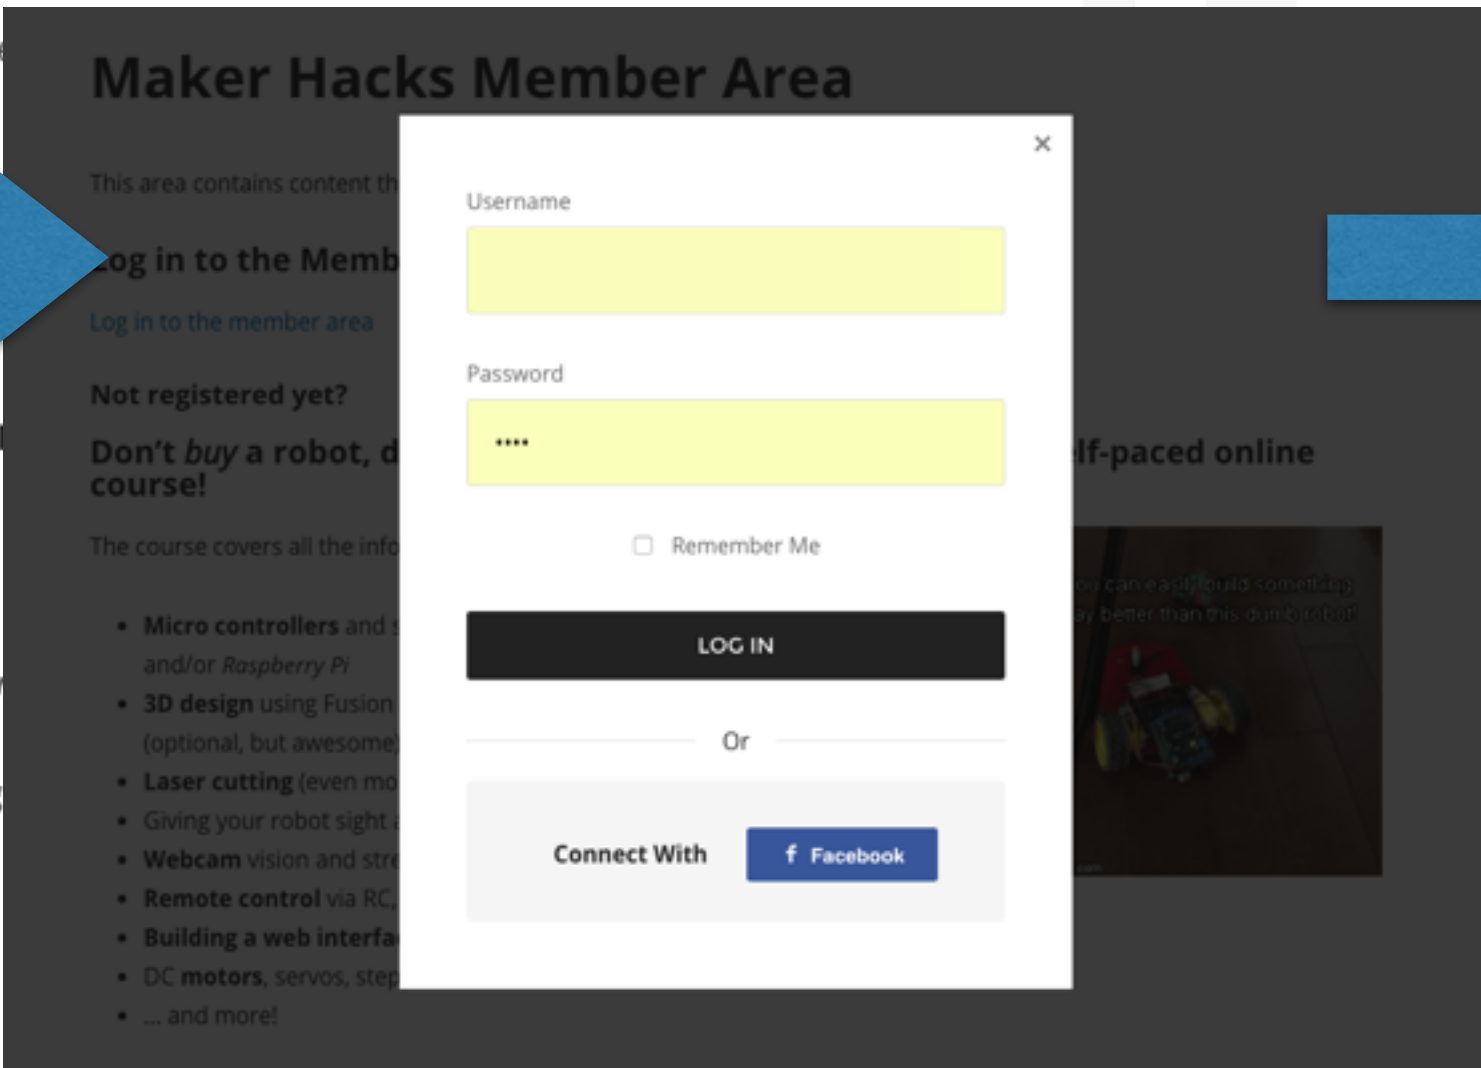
Maker Hacks Member Area

This area contains content th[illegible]

Log in to the Memb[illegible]

Log in to the member area

Not registered yet?

Don't *buy* a robot, d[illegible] lf-paced online course!

The course covers all the info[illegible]

- Micro controllers and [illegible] and/or *Raspberry Pi*
- 3D design using Fusion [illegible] (optional, but awesome)
- Laser cutting (even mo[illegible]
- Giving your robot sight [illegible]
- Webcam vision and stre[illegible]
- Remote control via RC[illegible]
- Building a web interfa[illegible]
- DC motors, servos, step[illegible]
- ... and more!

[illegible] can easily build something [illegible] better than this dumb robot!

×

Username

Password

••••

Remember Me

LOG IN

Or

Connect With

Facebook